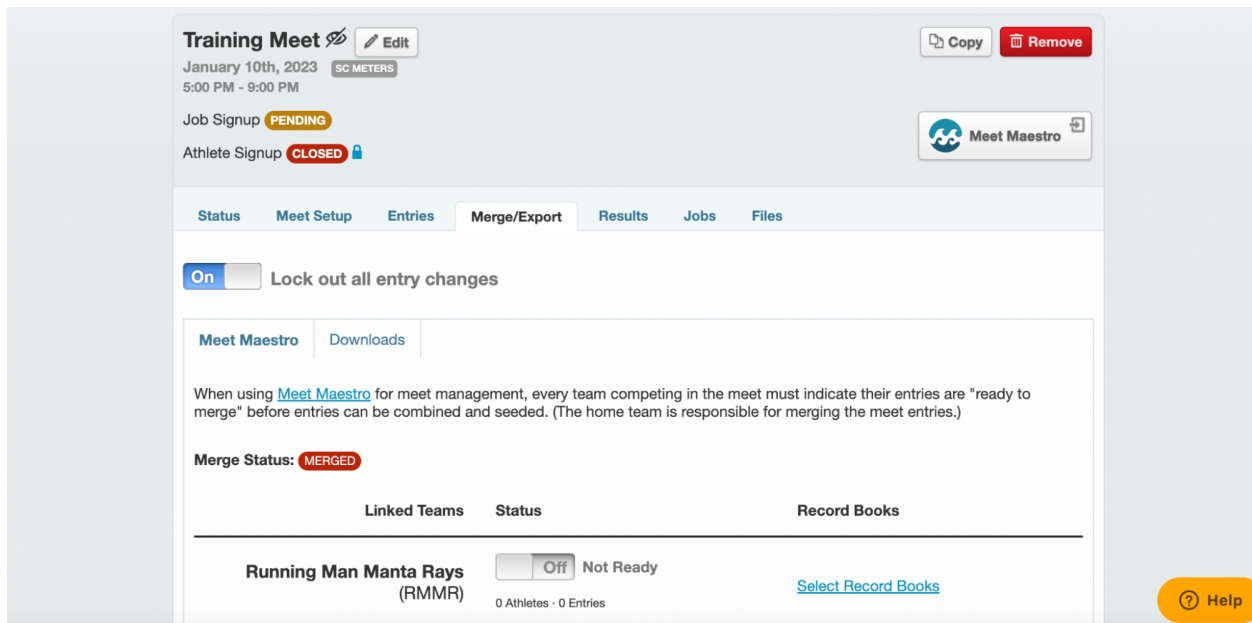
Training Meet Edit

Copy Remove

January 10th, 2023 SC METERS
5:00 PM - 9:00 PM

Job Signup PENDING

Athlete Signup CLOSED

Meet Maestro

Status Meet Setup Entries Merge/Export Results Jobs Files

On Lock out all entry changes

Meet Maestro Downloads

When using Meet Maestro for meet management, every team competing in the meet must indicate their entries are "ready to merge" before entries can be combined and seeded. (The home team is responsible for merging the meet entries.)

Merge Status: MERGED

| Linked Teams | Status | Record Books |
|---|---|---|
| Running Man Manta Rays (RMMR) | Off Not Ready 0 Athletes · 0 Entries | Select Record Books |

Help